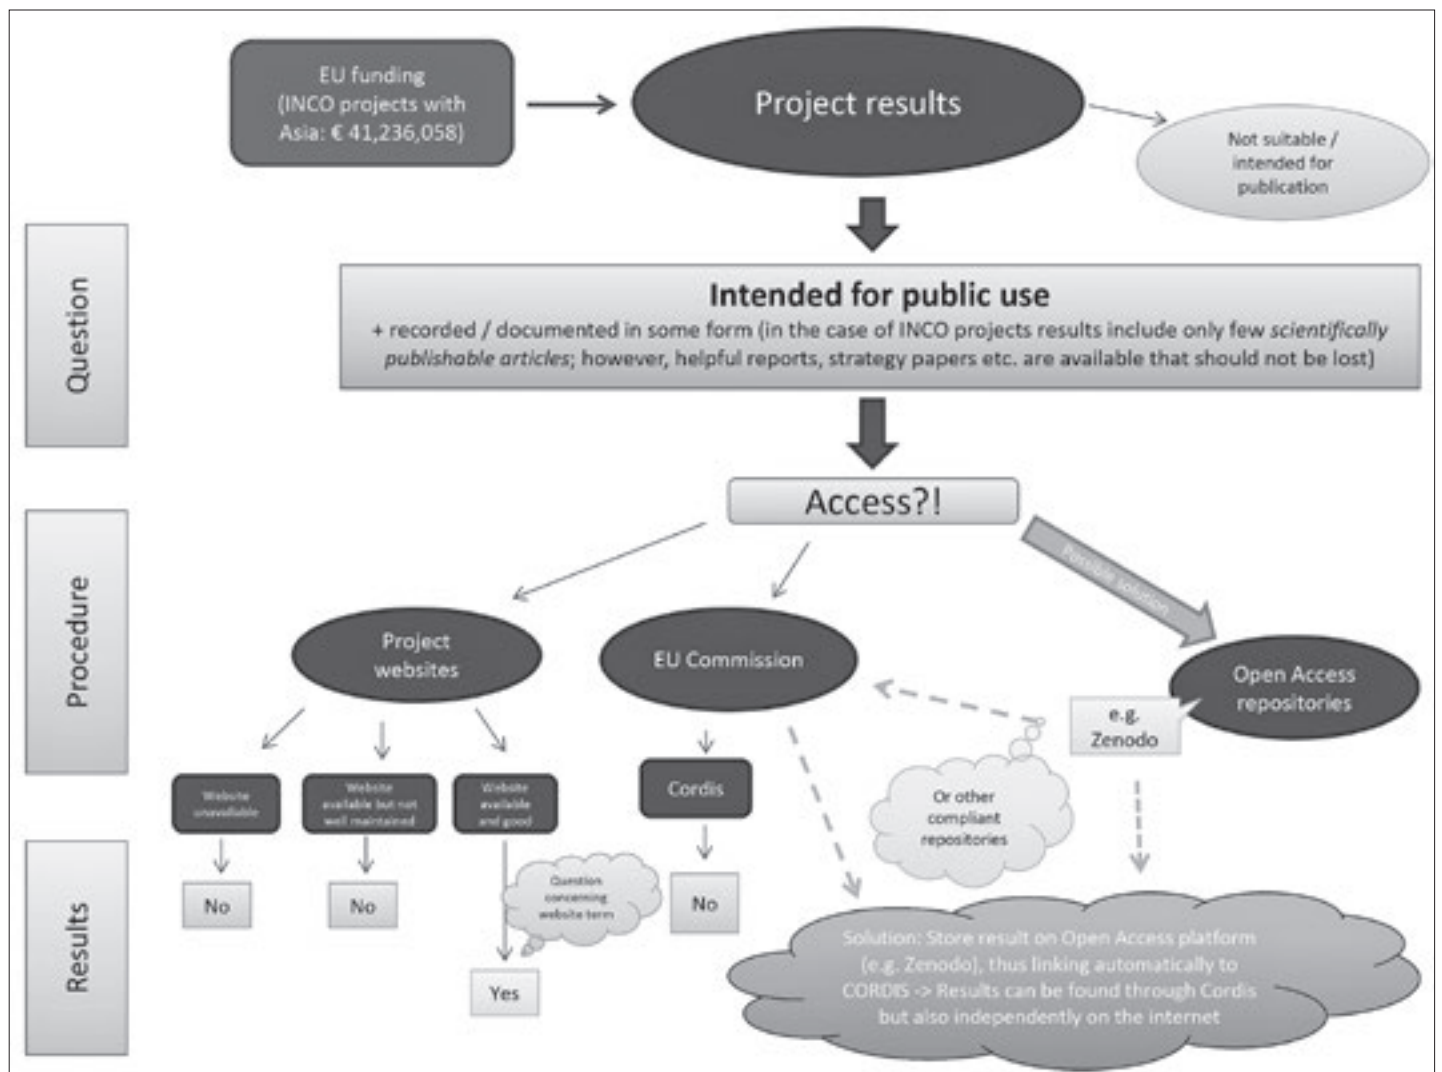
EU funding (INCO projects with Asia: € 41,236,058)

Project results

Not suitable / intended for publication

Question

Intended for public use

+ recorded / documented in some form (in the case of INCO projects results include only few *scientifically publishable articles*; however, helpful reports, strategy papers etc. are available that should not be lost)

Procedure

Access?!

Possible solution

Project websites

EU Commission

Open Access repositories

e.g. Zenodo

Or other compliant repositories

Website unavailable

Website available but not well maintained

Website available and good

Cordis

Results

No

No

Question concerning website term

No

Yes

Solution: Store result on Open Access platform (e.g. Zenodo), thus linking automatically to CORDIS -> Results can be found through Cordis but also independently on the internet